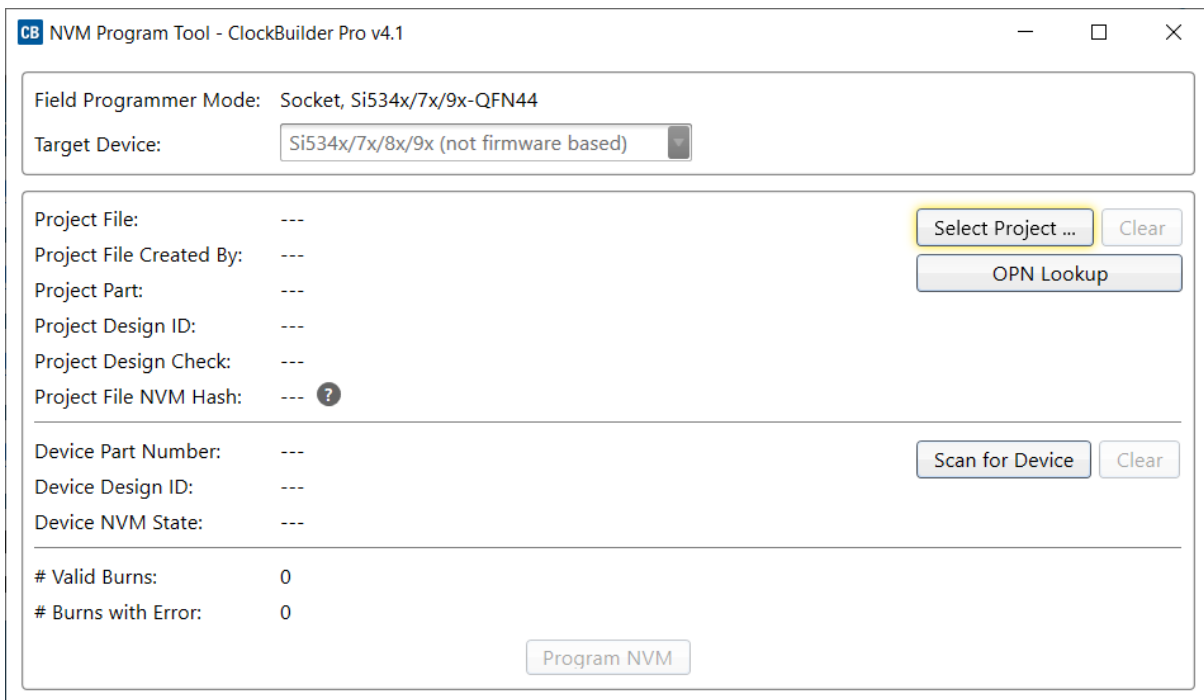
CB NVM Program Tool - ClockBuilder Pro v4.1

Field Programmer Mode: Socket, Si534x/7x/9x-QFN44
Target Device: Si534x/7x/8x/9x (not firmware based)

Project File: ---
Project File Created By: ---
Project Part: ---
Project Design ID: ---
Project Design Check: ---
Project File NVM Hash: --- ?

Select Project ... Clear
OPN Lookup

Device Part Number: ---
Device Design ID: ---
Device NVM State: ---

Scan for Device Clear

# Valid Burns: 0
# Burns with Error: 0

Program NVM